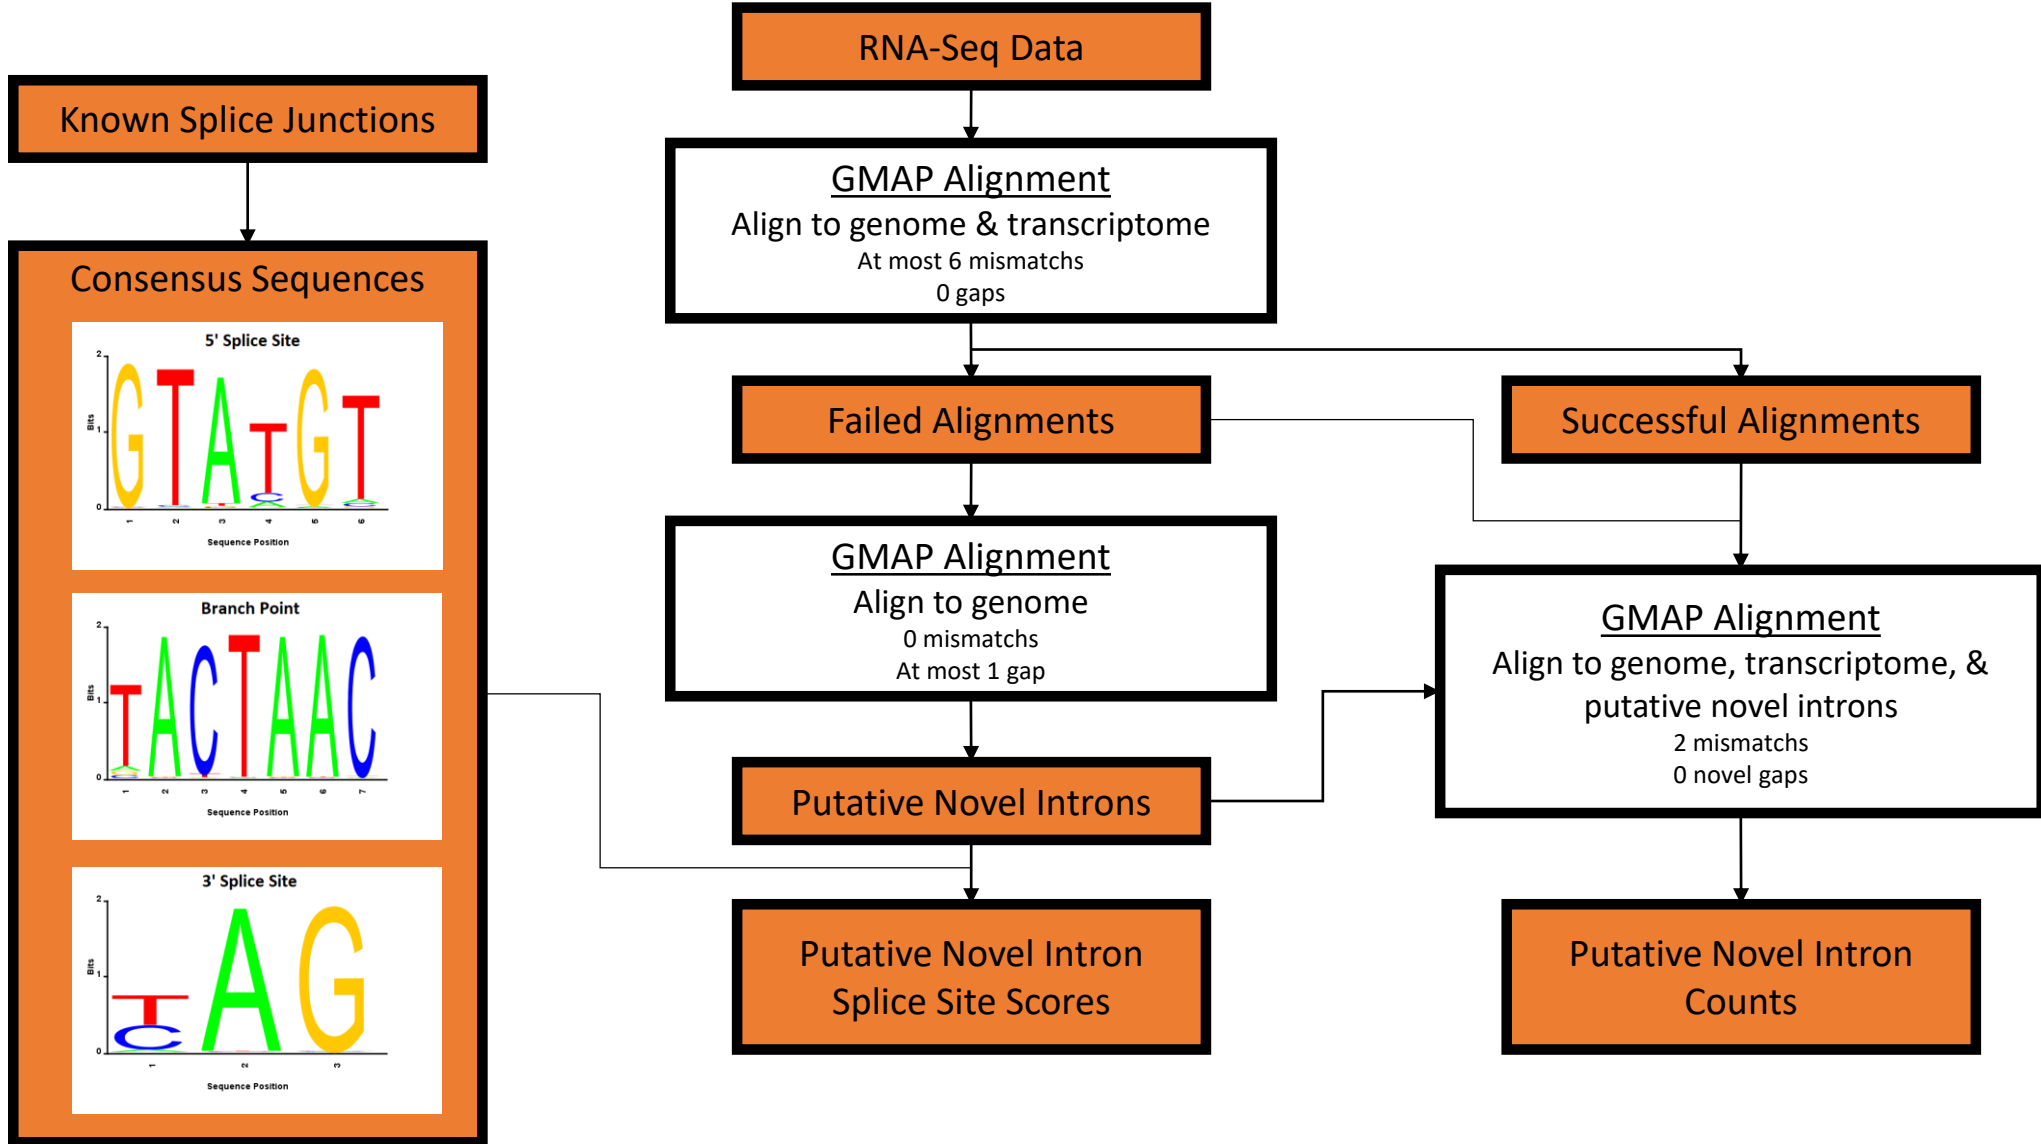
Known Splice Junctions

Consensus Sequences

5' Splice Site

2
Bits 1
0

G T A T G T

1 2 3 4 5 6

Sequence Position

Branch Point

2
Bits 1
0

T A C T A A C

1 2 3 4 5 6 7

Sequence Position

3' Splice Site

2
Bits 1
0

T A G

1 2 3

Sequence Position

RNA-Seq Data

GMAP Alignment
Align to genome & transcriptome
At most 6 mismatchs
0 gaps

Failed Alignments

Successful Alignments

GMAP Alignment
Align to genome
0 mismatchs
At most 1 gap

Putative Novel Introns

GMAP Alignment
Align to genome, transcriptome, & putative novel introns
2 mismatchs
0 novel gaps

Putative Novel Intron Splice Site Scores

Putative Novel Intron Counts